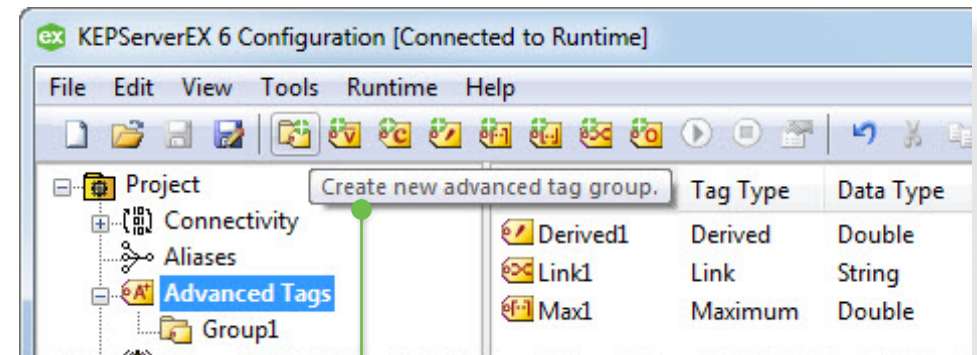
KEPServerEX 6 Configuration [Connected to Runtime]

File Edit View Tools Runtime Help

Project
Connectivity
Aliases
Advanced Tags
Group1

Create new advanced tag group.

| | Tag Type | Data Type |
|---|---|---|
| Derived1 | Derived | Double |
| Link1 | Link | String |
| Max1 | Maximum | Double |